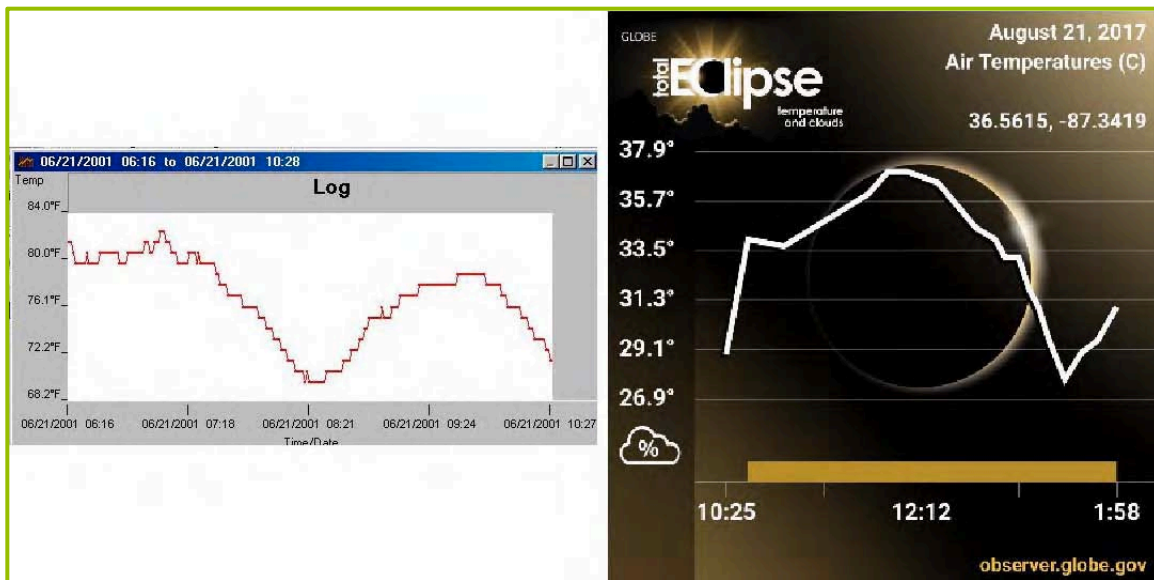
06/21/2001 06:16 to 06/21/2001 10:28

Temp

Log

84.0°F

80.0°F

76.1°F

72.2°F

68.2°F

06/21/2001 06:16

06/21/2001 07:18

06/21/2001 08:21

06/21/2001 09:24

06/21/2001 10:27

Time/Date

GLOBE

total ECLipse

temperature and clouds

August 21, 2017

Air Temperatures (C)

36.5615, -87.3419

37.9°

35.7°

33.5°

31.3°

29.1°

26.9°

%

10:25

12:12

1:58

observer.globe.gov